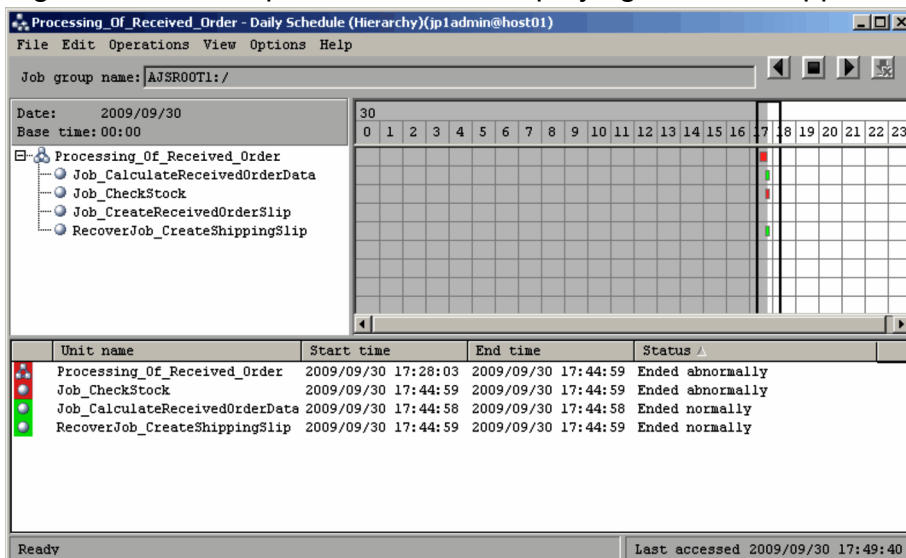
Processing_Of_Received_Order - Daily Schedule (Hierarchy)(jp1admin@host01)

File Edit Operations View Options Help

Job group name: AJSROOT1:/

Date: 2009/09/30
Base time: 00:00

30
0 1 2 3 4 5 6 7 8 9 10 11 12 13 14 15 16 17 18 19 20 21 22 23

Processing_Of_Received_Order
Job_CalculateReceivedOrderData
Job_CheckStock
Job_CreateReceivedOrderSlip
RecoverJob_CreateShippingSlip

| Unit name | Start time | End time | Status |
|---|---|---|---|
| Processing_Of_Received_Order | 2009/09/30 17:28:03 | 2009/09/30 17:44:59 | Ended abnormally |
| Job_CheckStock | 2009/09/30 17:44:59 | 2009/09/30 17:44:59 | Ended abnormally |
| Job_CalculateReceivedOrderData | 2009/09/30 17:44:58 | 2009/09/30 17:44:58 | Ended normally |
| RecoverJob_CreateShippingSlip | 2009/09/30 17:44:59 | 2009/09/30 17:44:59 | Ended normally |

Ready

Last accessed 2009/09/30 17:49:40